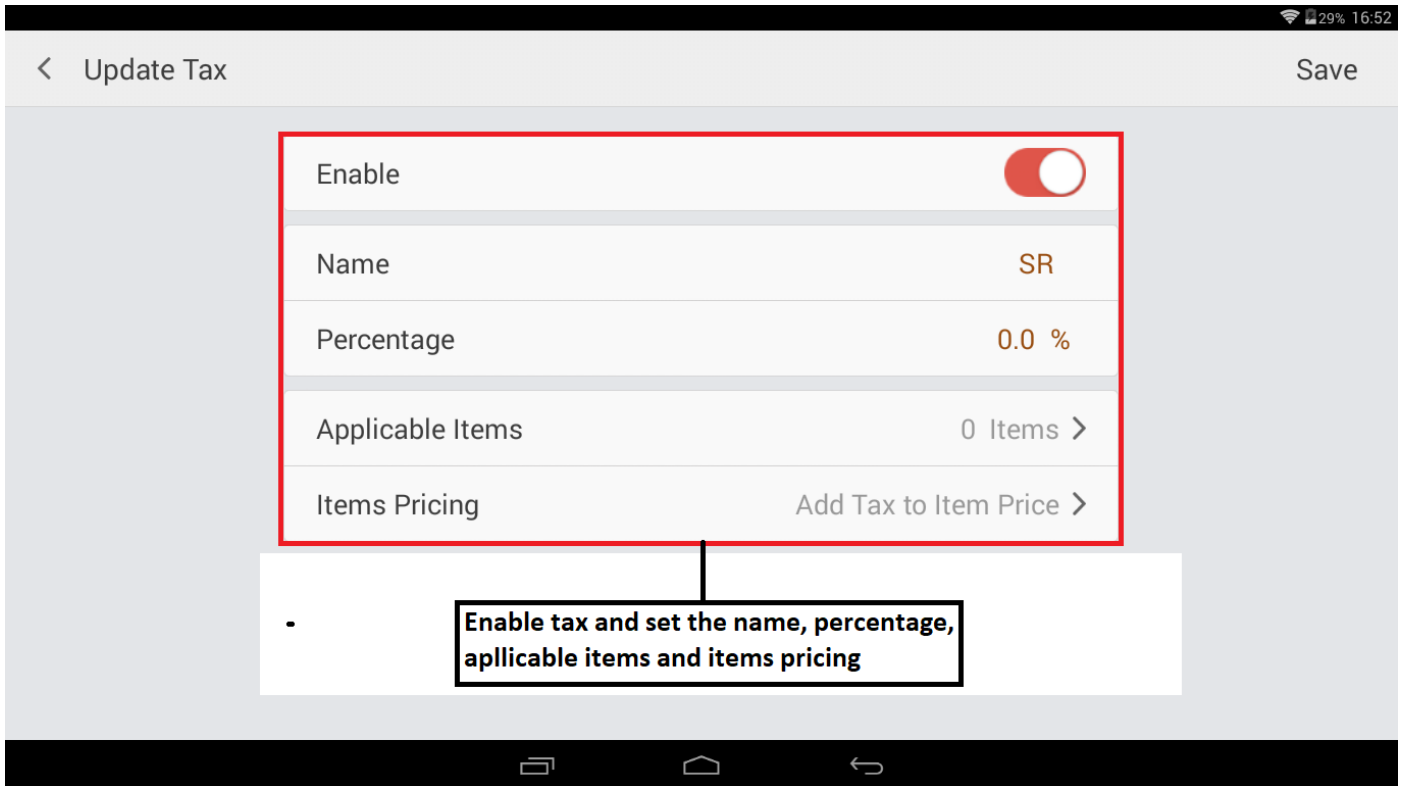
29% 16:52

Update Tax

Save

Enable

Name SR

Percentage 0.0 %

Applicable Items 0 Items

Items Pricing Add Tax to Item Price

Enable tax and set the name, percentage, apllicable items and items pricing